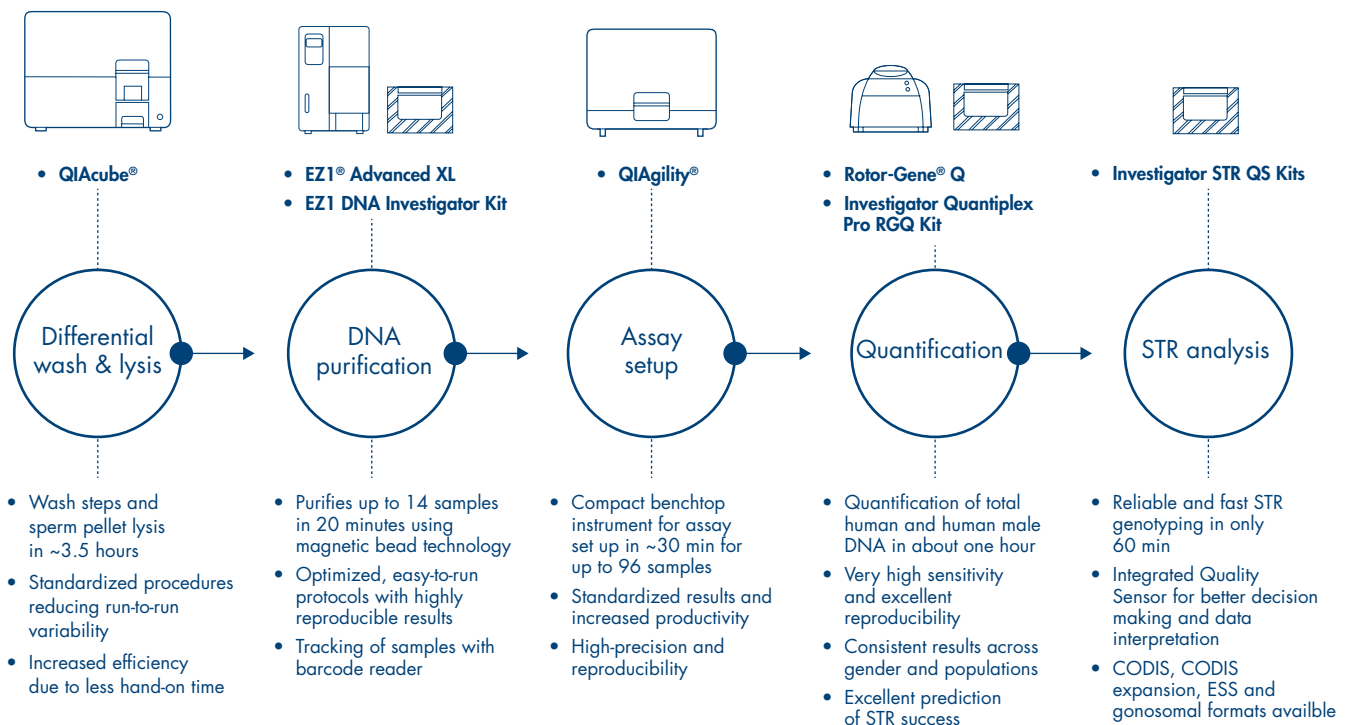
• QIAcube®

Differential wash & lysis

• Wash steps and sperm pellet lysis in ~3.5 hours
• Standardized procedures reducing run-to-run variability
• Increased efficiency due to less hand-on time

• EZ1® Advanced XL
• EZ1 DNA Investigator Kit

DNA purification

• Purifies up to 14 samples in 20 minutes using magnetic bead technology
• Optimized, easy-to-run protocols with highly reproducible results
• Tracking of samples with barcode reader

• QIAgility®

Assay setup

• Compact benchtop instrument for assay set up in ~30 min for up to 96 samples
• Standardized results and increased productivity
• High-precision and reproducibility

• Rotor-Gene® Q
• Investigator Quantiplex Pro RGQ Kit

Quantification

• Quantification of total human and human male DNA in about one hour
• Very high sensitivity and excellent reproducibility
• Consistent results across gender and populations
• Excellent prediction of STR success

• Investigator STR QS Kits

STR analysis

• Reliable and fast STR genotyping in only 60 min
• Integrated Quality Sensor for better decision making and data interpretation
• CODIS, CODIS expansion, ESS and gonosomal formats availble